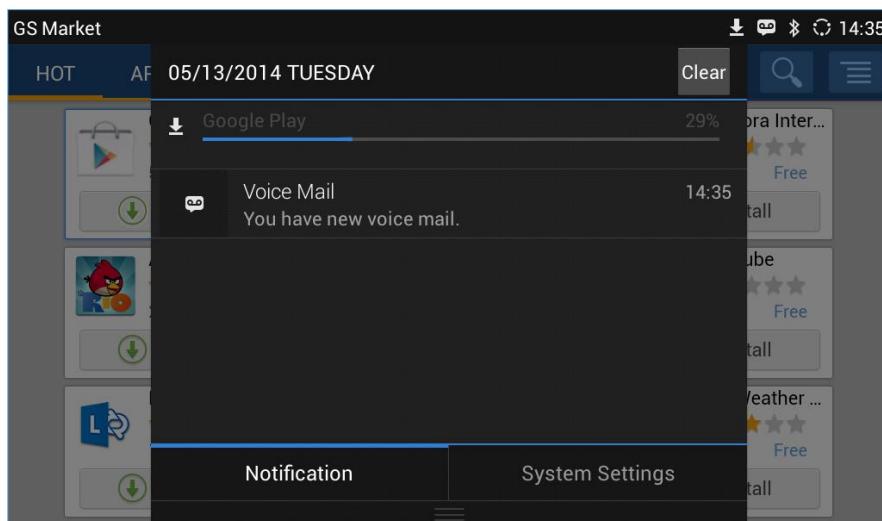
GS Market
14:35

HOT AF

05/13/2014 TUESDAY Clear

Google Play 29%

Voice Mail 14:35
You have new voice mail.

Notification System Settings

ora Inter...
Free
tall

ube
Free
tall

Veather ...
Free
tall